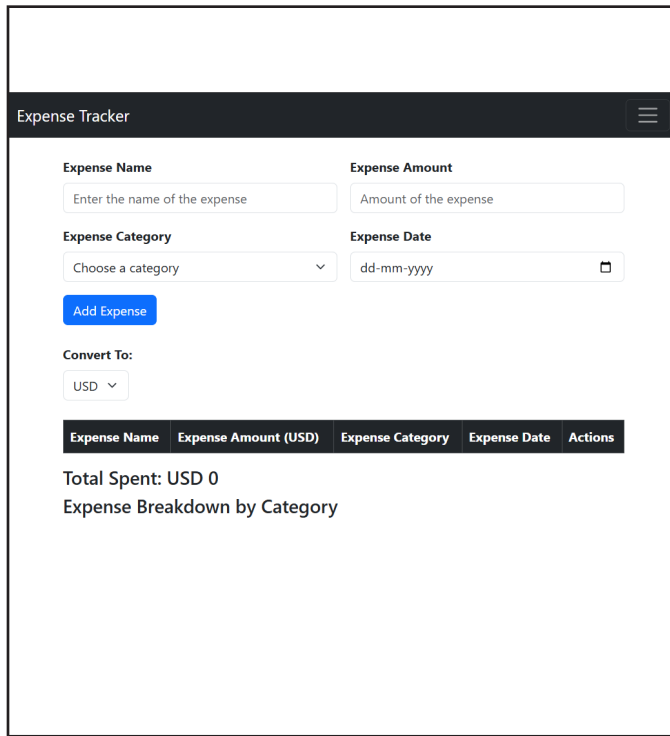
Expense Tracker

Expense Name

Enter the name of the expense

Expense Amount

Amount of the expense

Expense Category

Choose a category

Expense Date

dd-mm-yyyy

Add Expense

Convert To:

USD

| Expense Name | Expense Amount (USD) | Expense Category | Expense Date | Actions |
|---|---|---|---|---|

Total Spent: USD 0

Expense Breakdown by Category